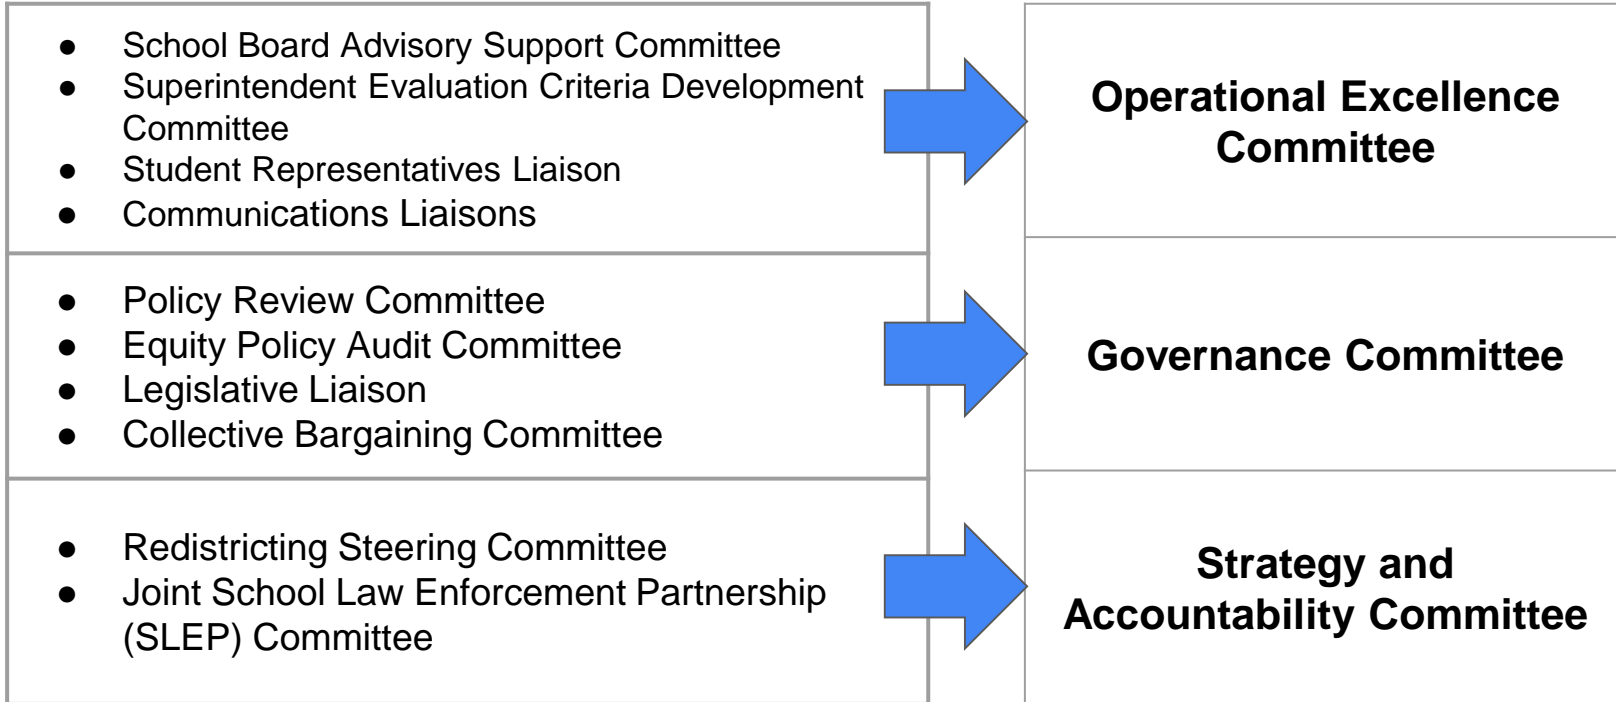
- School Board Advisory Support Committee
- Superintendent Evaluation Criteria Development Committee
- Student Representatives Liaison
- Communications Liaisons

**Operational Excellence Committee**

- Policy Review Committee
- Equity Policy Audit Committee
- Legislative Liaison
- Collective Bargaining Committee

**Governance Committee**

- Redistricting Steering Committee
- Joint School Law Enforcement Partnership (SLEP) Committee

**Strategy and Accountability Committee**